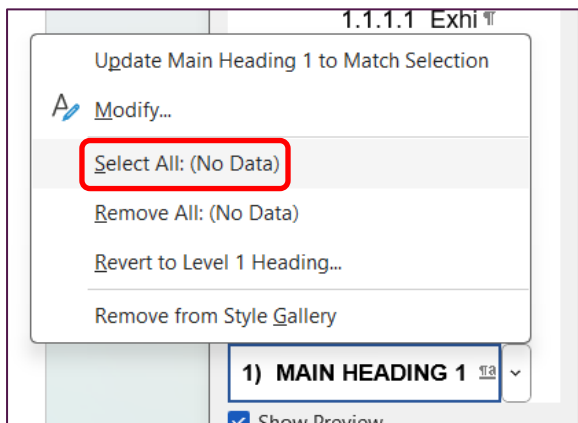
1.1.1.1 Exhi ¶

Update Main Heading 1 to Match Selection

Modify...

Select All: (No Data)

Remove All: (No Data)

Revert to Level 1 Heading...

Remove from Style Gallery

1) MAIN HEADING 1 ¶a

Show Preview